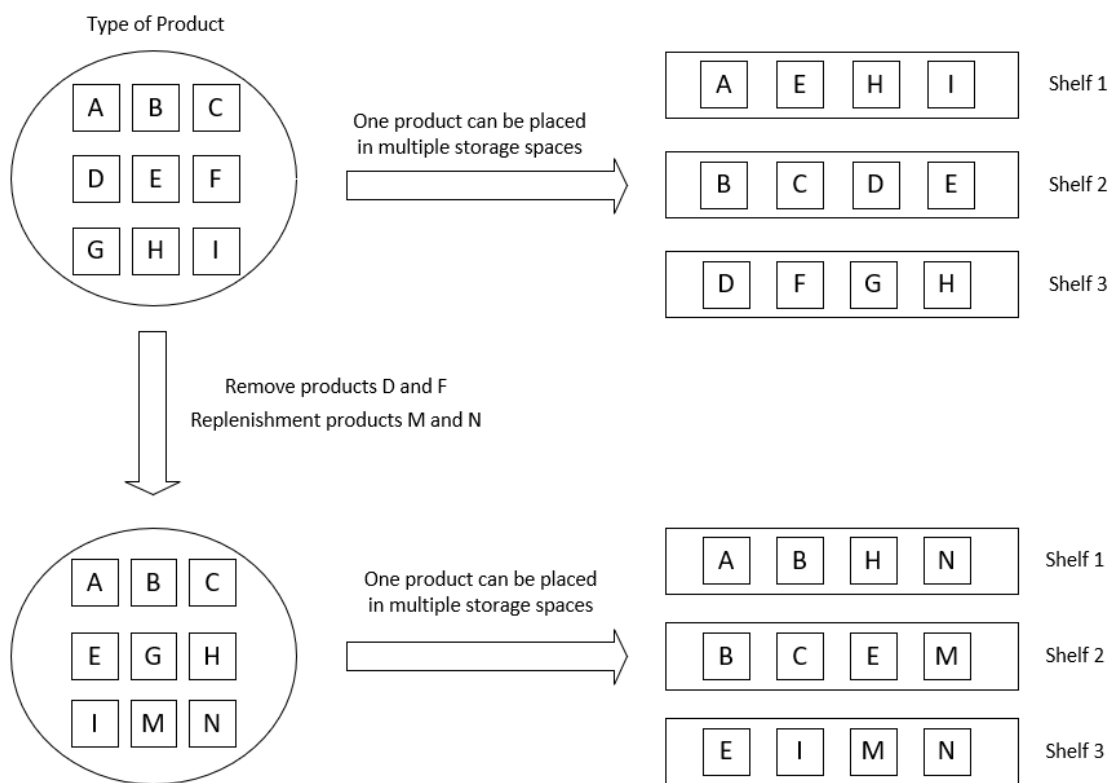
Type of Product

A B C
D E F
G H I

One product can be placed in multiple storage spaces

A E H I Shelf 1
B C D E Shelf 2
D F G H Shelf 3

Remove products D and F
Replenishment products M and N

A B C
E G H
I M N

One product can be placed in multiple storage spaces

A B H N Shelf 1
B C E M Shelf 2
E I M N Shelf 3